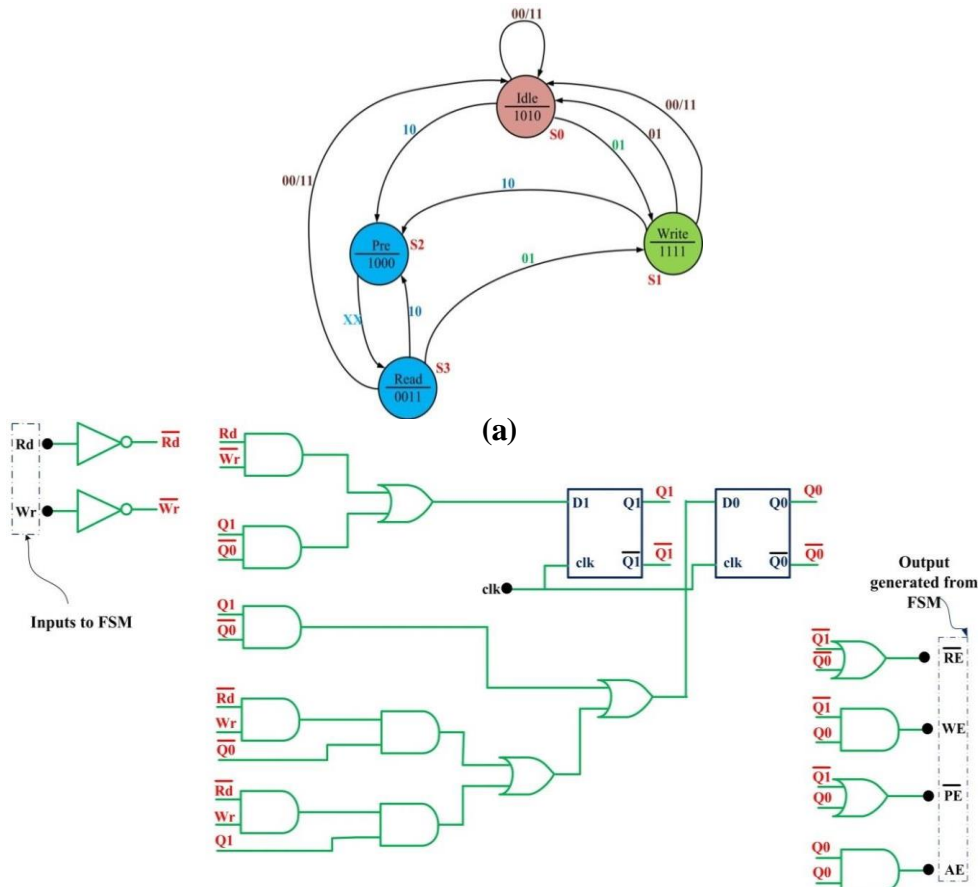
00/11

Idle
1010
S0

10
01
00/11
01
00/11
10

Pre
1000
S2

Write
1111
S1

01
XX
10

Read
0011
S3

(a)

Rd $\overline{Rd}$
Wr $\overline{Wr}$
Inputs to FSM

Rd
$\overline{Wr}$
Q1
$\overline{Q0}$

D1 Q1 Q1
clk $\overline{Q1}$ $\overline{Q1}$

D0 Q0 Q0
clk $\overline{Q0}$ $\overline{Q0}$

clk

Q1
$\overline{Q0}$

$\overline{Rd}$
Wr
$\overline{Q0}$

$\overline{Rd}$
Wr
Q1

Output generated from FSM

$\overline{Q1}$
$\overline{Q0}$
$\overline{RE}$

$\overline{Q1}$
Q0
WE

$\overline{Q1}$
Q0
$\overline{PE}$

Q0
Q0
AE